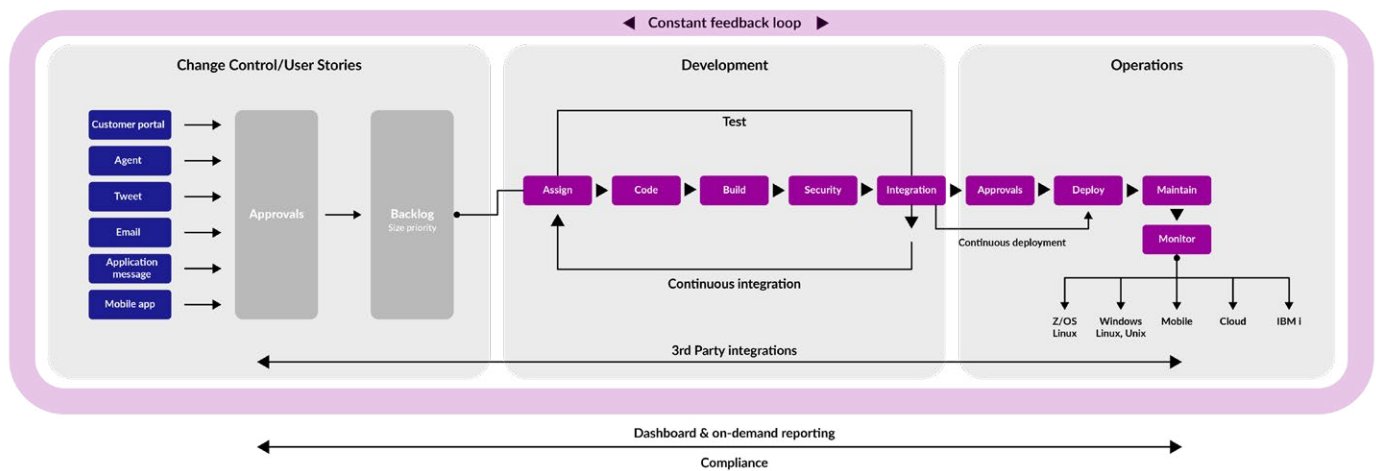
Constant feedback loop

Change Control/User Stories

Customer portal
Agent
Tweet
Email
Application message
Mobile app

Approvals

Backlog
Size priority

Development

Test

Assign
Code
Build
Security
Integration

Continuous integration

Operations

Approvals
Deploy
Maintain
Monitor

Continuous deployment

Z/OS Linux
Windows Linux, Unix
Mobile
Cloud
IBM I

3rd Party integrations

Dashboard & on-demand reporting

Compliance